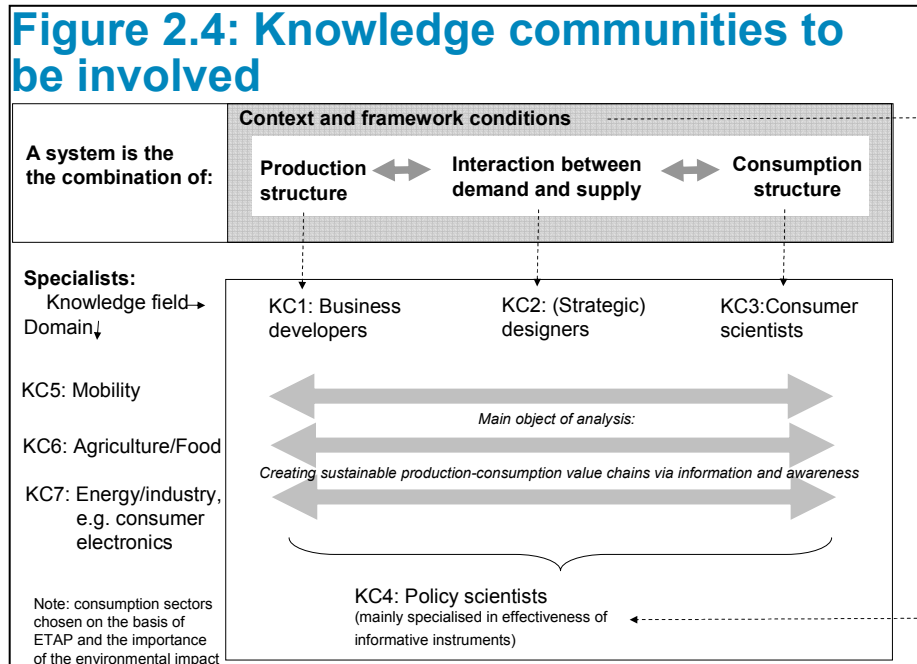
Figure 2.4: Knowledge communities to be involved

A system is the the combination of:

Context and framework conditions

Production structure

Interaction between demand and supply

Consumption structure

Specialists:
Knowledge field
Domain

KC1: Business developers

KC2: (Strategic) designers

KC3:Consumer scientists

KC5: Mobility

KC6: Agriculture/Food

KC7: Energy/industry, e.g. consumer electronics

Main object of analysis:

Creating sustainable production-consumption value chains via information and awareness

KC4: Policy scientists
(mainly specialised in effectiveness of informative instruments)

Note: consumption sectors chosen on the basis of ETAP and the importance of the environmental impact